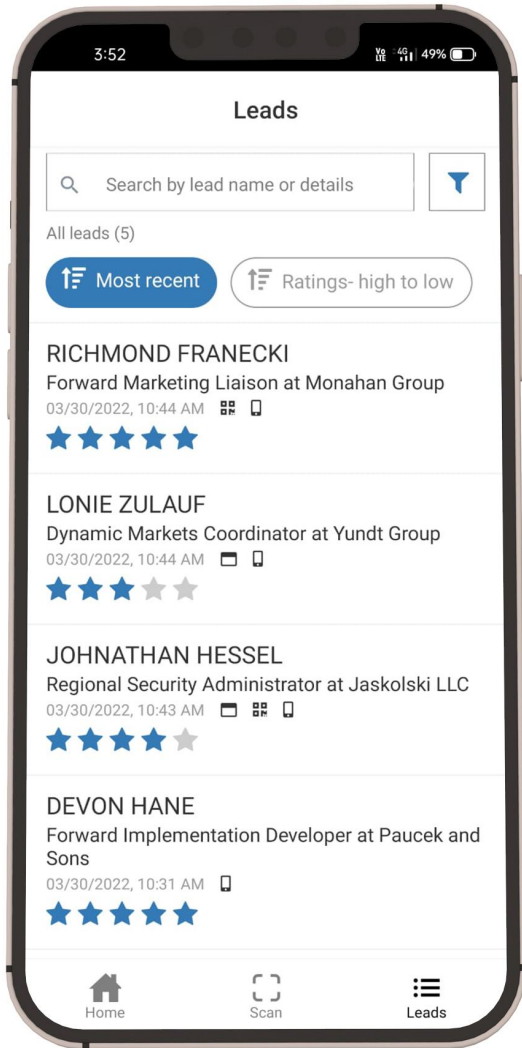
3:52

Vo LTE 4G 49%

Leads

Search by lead name or details

All leads (5)

Most recent

Ratings- high to low

RICHMOND FRANECKI
Forward Marketing Liaison at Monahan Group
03/30/2022, 10:44 AM

LONIE ZULAUF
Dynamic Markets Coordinator at Yundt Group
03/30/2022, 10:44 AM

JOHNATHAN HESSEL
Regional Security Administrator at Jaskolski LLC
03/30/2022, 10:43 AM

DEVON HANE
Forward Implementation Developer at Paucek and Sons
03/30/2022, 10:31 AM

Home

Scan

Leads